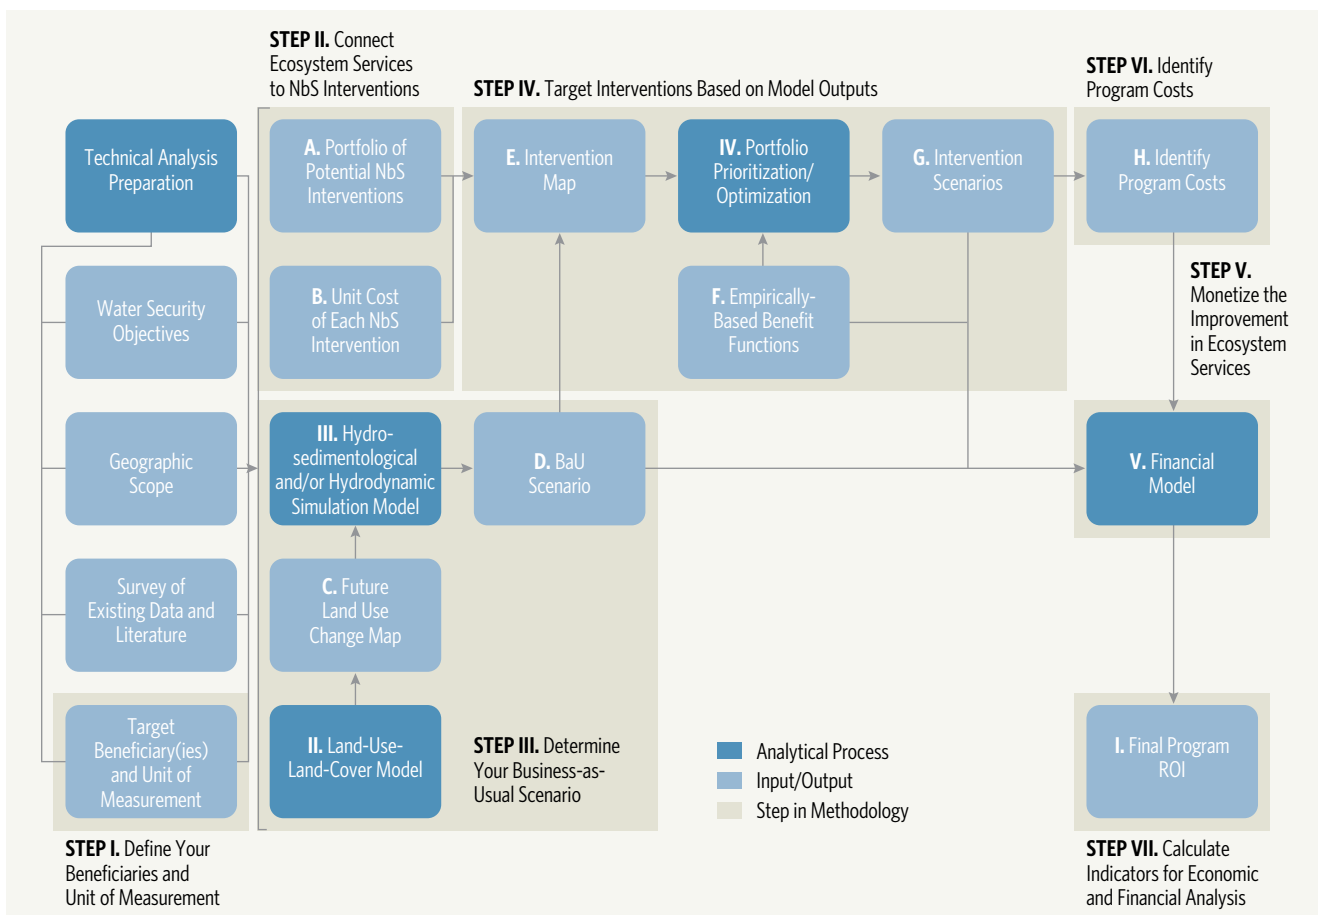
STEP II. Connect Ecosystem Services to NbS Interventions

STEP IV. Target Interventions Based on Model Outputs

STEP VI. Identify Program Costs

Technical Analysis Preparation

A. Portfolio of Potential NbS Interventions

E. Intervention Map

IV. Portfolio Prioritization/ Optimization

G. Intervention Scenarios

H. Identify Program Costs

Water Security Objectives

B. Unit Cost of Each NbS Intervention

F. Empirically-Based Benefit Functions

STEP V. Monetize the Improvement in Ecosystem Services

Geographic Scope

III. Hydro-sedimentological and/or Hydrodynamic Simulation Model

D. BaU Scenario

V. Financial Model

Survey of Existing Data and Literature

C. Future Land Use Change Map

Target Beneficiary(ies) and Unit of Measurement

II. Land-Use-Land-Cover Model

STEP III. Determine Your Business-as-Usual Scenario

Analytical Process
Input/Output
Step in Methodology

I. Final Program ROI

STEP I. Define Your Beneficiaries and Unit of Measurement

STEP VII. Calculate Indicators for Economic and Financial Analysis